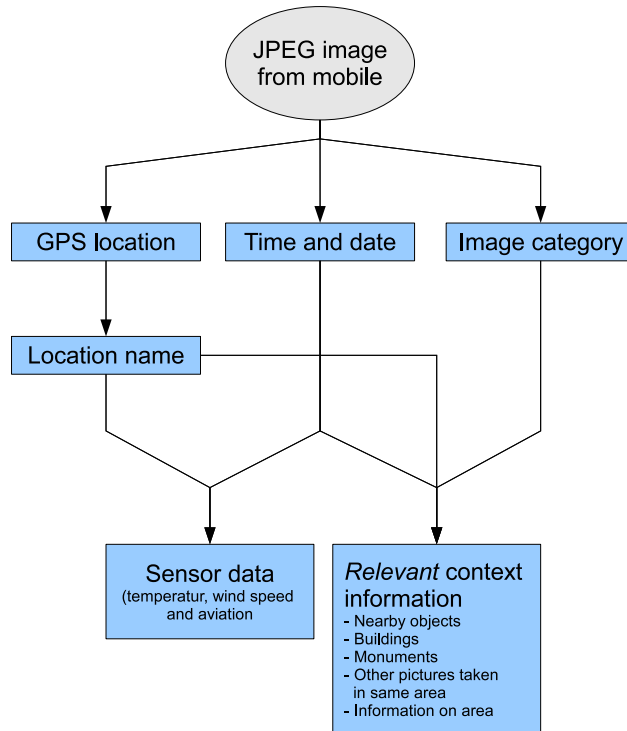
JPEG image from mobile

GPS location

Time and date

Image category

Location name

Sensor data (temperatur, wind speed and aviation

*Relevant* context information
- Nearby objects
- Buildings
- Monuments
- Other pictures taken in same area
- Information on area